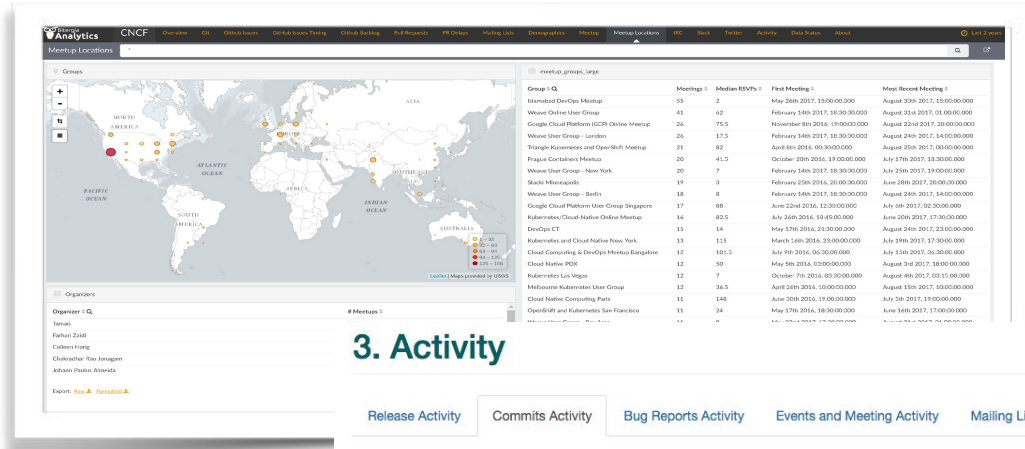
Bitergia Analytics CNCF Overview Git Github Issues GitHub Issues Timing Github Backlog Pull Requests PR Delays Mailing Lists Demographics Meetup Meetup Locations IRC Slack Twitter Activity Data Status About Last 2 years

Meetup Locations

Groups

NORTH AMERICA ASIA ATLANTIC OCEAN PACIFIC OCEAN SOUTH AMERICA INDIAN OCEAN AUSTRALIA

Leaflet | Maps provided by USGS

meetup_groups_large

| Group | Meetings | Median RSVPs | First Meeting | Most Recent Meeting |
|---|---|---|---|---|
| Islamabad DevOps Meetup | 55 | 2 | May 26th 2017, 15:00:00.000 | August 30th 2017, 15:00:00.000 |
| Weave Online User Group | 41 | 62 | February 14th 2017, 18:30:00.000 | August 31st 2017, 01:00:00.000 |
| Google Cloud Platform (GCP) Online Meetup | 26 | 75.5 | November 8th 2016, 19:00:00.000 | August 22nd 2017, 20:00:00.000 |
| Weave User Group - London | 26 | 17.5 | February 14th 2017, 18:30:00.000 | August 24th 2017, 14:00:00.000 |
| Triangle Kubernetes and OpenShift Meetup | 21 | 82 | April 8th 2016, 00:30:00.000 | August 25th 2017, 00:00:00.000 |
| Prague Containers Meetup | 20 | 41.5 | October 20th 2016, 19:00:00.000 | July 17th 2017, 18:30:00.000 |
| Weave User Group - New York | 20 | 7 | February 14th 2017, 18:30:00.000 | July 25th 2017, 19:00:00.000 |
| Stackl Minneapolis | 19 | 3 | February 25th 2016, 20:00:00.000 | June 28th 2017, 20:00:00.000 |
| Weave User Group - Berlin | 18 | 8 | February 14th 2017, 18:30:00.000 | August 24th 2017, 14:00:00.000 |
| Google Cloud Platform User Group Singapore | 17 | 88 | June 22nd 2016, 12:30:00.000 | July 5th 2017, 02:30:00.000 |
| Kubernetes/Cloud-Native Online Meetup | 16 | 82.5 | July 26th 2016, 18:45:00.000 | June 20th 2017, 17:30:00.000 |
| DevOps CT | 15 | 14 | May 17th 2016, 21:30:00.000 | August 24th 2017, 23:00:00.000 |
| Kubernetes and Cloud Native New York | 13 | 115 | March 16th 2016, 23:00:00.000 | July 19th 2017, 17:30:00.000 |
| Cloud Computing & DevOps Meetup Bangalore | 12 | 101.5 | July 9th 2016, 06:30:00.000 | July 15th 2017, 06:30:00.000 |
| Cloud Native PDX | 12 | 50 | May 5th 2016, 03:00:00.000 | August 3rd 2017, 18:00:00.000 |
| Kubernetes Las Vegas | 12 | 7 | October 7th 2016, 03:30:00.000 | August 4th 2017, 03:15:00.000 |
| Melbourne Kubernetes User Group | 12 | 36.5 | April 26th 2016, 10:00:00.000 | August 15th 2017, 10:00:00.000 |
| Cloud Native Computing Paris | 11 | 148 | June 30th 2016, 19:00:00.000 | July 5th 2017, 19:00:00.000 |
| OpenShift and Kubernetes San Francisco | 11 | 24 | May 17th 2016, 18:30:00.000 | June 16th 2017, 17:00:00.000 |

Organizers

| Organizer | # Meetups |
|---|---|
| Tamao | |
| Farhan Zaidi | |
| Colleen Hartig | |
| Chakradhar Rao Jonagam | |
| Johann Paulus Almeida | |

Export: Raw Formatted

3. Activity

Release Activity Commits Activity Bug Reports Activity Events and Meeting Activity Mailing Li